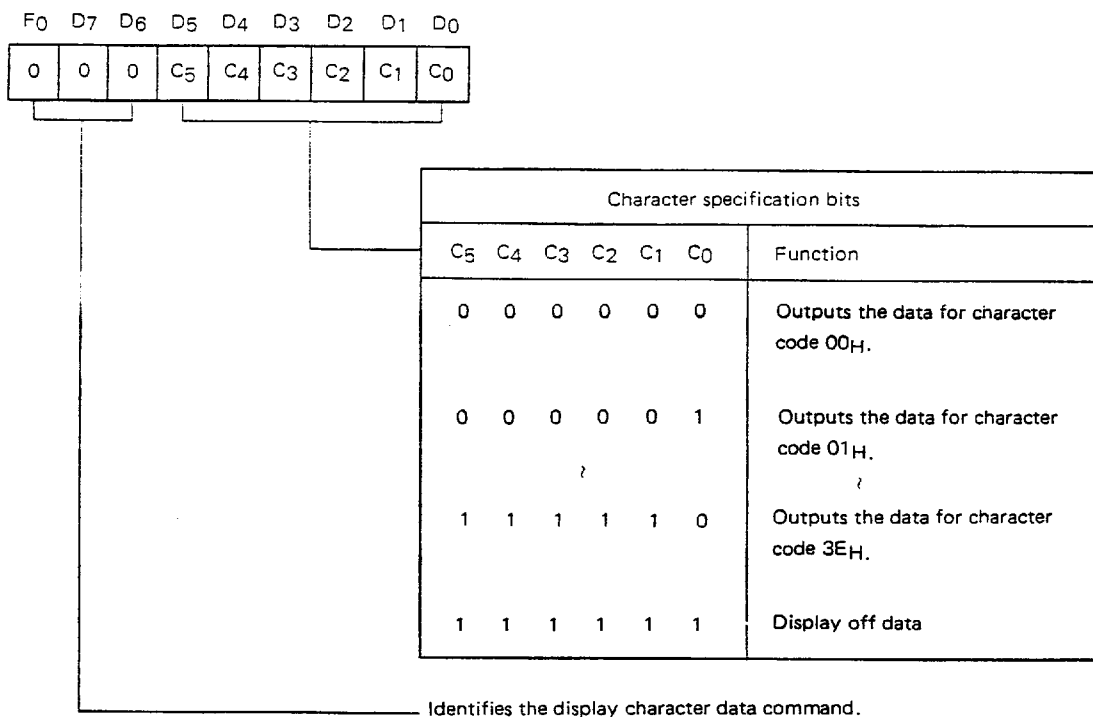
| $F_0$ | $D_7$ | $D_6$ | $D_5$ | $D_4$ | $D_3$ | $D_2$ | $D_1$ | $D_0$ |
|---|---|---|---|---|---|---|---|---|
| 0 | 0 | 0 | $C_5$ | $C_4$ | $C_3$ | $C_2$ | $C_1$ | $C_0$ |

Character specification bits

| $C_5$ | $C_4$ | $C_3$ | $C_2$ | $C_1$ | $C_0$ | Function |
|---|---|---|---|---|---|---|
| 0 | 0 | 0 | 0 | 0 | 0 | Outputs the data for character code $00_H$. |
| 0 | 0 | 0 | 0 | 0 | 1 | Outputs the data for character code $01_H$. |
| | | ~ | | | | ~ |
| 1 | 1 | 1 | 1 | 1 | 0 | Outputs the data for character code $3E_H$. |
| 1 | 1 | 1 | 1 | 1 | 1 | Display off data |

Identifies the display character data command.